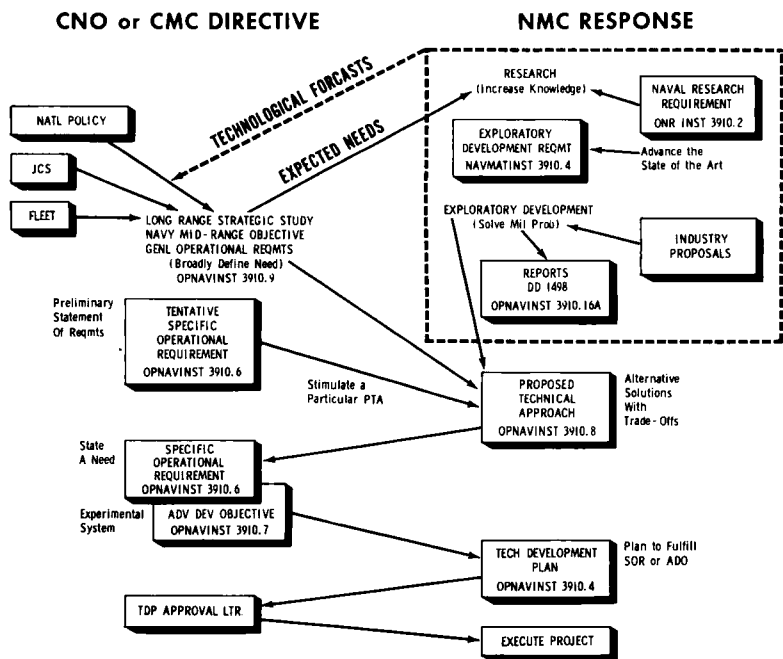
CNO or CMC DIRECTIVE

NMC RESPONSE

TECHNOLOGICAL FORCASTS

EXPECTED NEEDS

NATL POLICY

JCS

FLEET

LONG RANGE STRATEGIC STUDY
NAVY MID-RANGE OBJECTIVE
GENL OPERATIONAL REQMTS
(Broadly Define Need)
OPNAVINST 3910.9

RESEARCH
(Increase Knowledge)

NAVAL RESEARCH REQUIREMENT
ONR INST 3910.2

EXPLORATORY DEVELOPMENT REQMT
NAVMATINST 3910.4

Advance the State of the Art

EXPLORATORY DEVELOPMENT
(Solve Mil Prob)

INDUSTRY PROPOSALS

REPORTS
DD 1498
OPNAVINST 3910.16A

Preliminary Statement Of Reqmts

TENTATIVE SPECIFIC OPERATIONAL REQUIREMENT
OPNAVINST 3910.6

Stimulate a Particular PTA

PROPOSED TECHNICAL APPROACH
OPNAVINST 3910.8

Alternative Solutions With Trade-Offs

State A Need

SPECIFIC OPERATIONAL REQUIREMENT
OPNAVINST 3910.6

Experimental System

ADV DEV OBJECTIVE
OPNAVINST 3910.7

TECH DEVELOPMENT PLAN
OPNAVINST 3910.4

Plan to Fulfill SOR or ADO

TDP APPROVAL LTR.

EXECUTE PROJECT